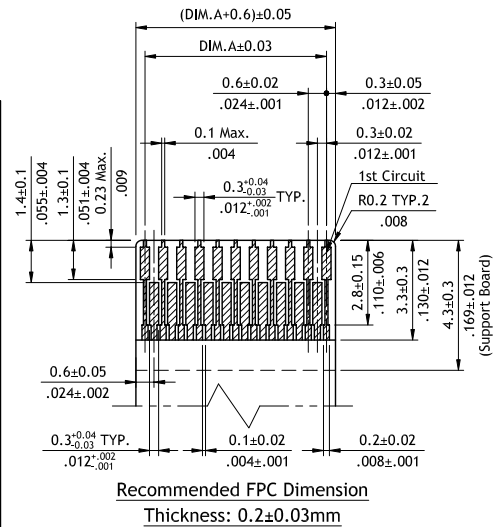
(DIM.A+0.6)±0.05

DIM.A±0.03

0.6±0.02
.024±.001

0.3±0.05
.012±.002

0.1 Max.
.004

0.3±0.02
.012±.001

1.4±0.1
.055±.004

1.3±0.1
.051±.004

0.23 Max.
.009

$0.3^{+0.04}_{-0.03}$ TYP.
$.012^{+.002}_{-.001}$

1st Circuit

R0.2 TYP.2
.008

2.8±0.15
.110±.006

3.3±0.3
.130±.012

4.3±0.3
.169±.012
(Support Board)

0.6±0.05
.024±.002

$0.3^{+0.04}_{-0.03}$ TYP.
$.012^{+.002}_{-.001}$

0.1±0.02
.004±.001

0.2±0.02
.008±.001

Recommended FPC Dimension

Thickness: 0.2±0.03mm